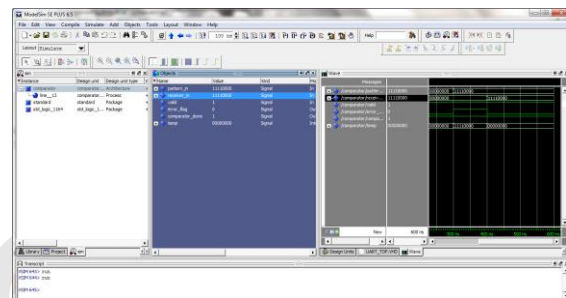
ModelSim SE PLUS 6.5

File Edit View Compile Simulate Add Objects Tools Layout Window Help

Layout Simulate

sim

| Instance | Design unit | Design unit type |
|---|---|---|
| comparator | comparator... | Architecture |
| line__13 | comparator... | Process |
| standard | standard | Package |
| std_logic_1164 | std_logic_1... | Package |

Objects

| Name | Value | Kind | Mo |
|---|---|---|---|
| pattern_in | 11110000 | Signal | In |
| receiver_in | 11110000 | Signal | In |
| valid | 1 | Signal | In |
| error_flag | 0 | Signal | Ou |
| comparator_done | 1 | Signal | Ou |
| temp | 00000000 | Signal | Int |

Wave

Messages

/comparator/patte... 11110000
/comparator/receiv... 11110000
/comparator/valid 1
/comparator/error_... 0
/comparator/compar... 1
/comparator/temp 00000000

00000000 11110000
00000000 11110000
00000000 11110000

Now 800 ns

Library Project sim

Design Units UART_TOP.VHD Wave

Transcript

VSIM 64> run
VSIM 64> run

VSIM 64>